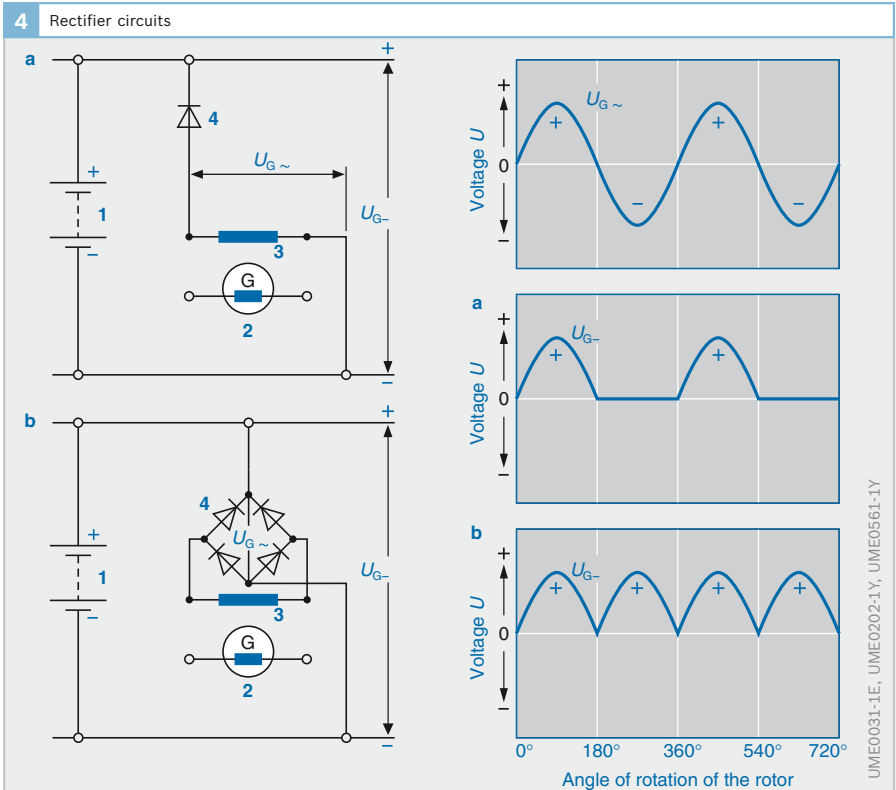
4 Rectifier circuits

a

+

4

$U_{G\sim}$

+

1

–

$U_{G-}$

3

G

2

–

b

+

4

$U_{G\sim}$

+

1

–

$U_{G-}$

3

G

2

–

+

Voltage $U$

0

–

$U_{G\sim}$

+

–

+

–

a

+

Voltage $U$

0

–

$U_{G-}$

+

+

b

+

Voltage $U$

0

–

$U_{G-}$

+

+

+

+

0°

180°

360°

540°

720°

Angle of rotation of the rotor

UME0031-1E, UME0202-1Y, UME0561-1Y